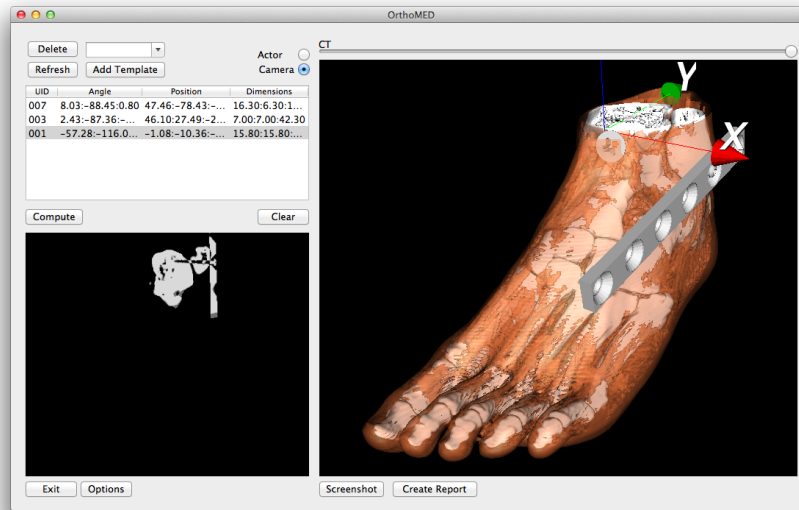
OrthoMED

Delete
Refresh
Add Template
Actor
Camera
CT

| UID | Angle | Position | Dimensions |
|---|---|---|---|
| 007 | 8.03:-88.45:0.80 | 47.46:-78.43:-... | 16.30:6.30:1... |
| 003 | 2.43:-87.36:-... | 46.10:27.49:-2... | 7.00:7.00:42.30 |
| 001 | -57.28:-116.0... | -1.08:-10.36:-... | 15.80:15.80:... |

Compute
Clear

Y
X

Exit
Options
Screenshot
Create Report